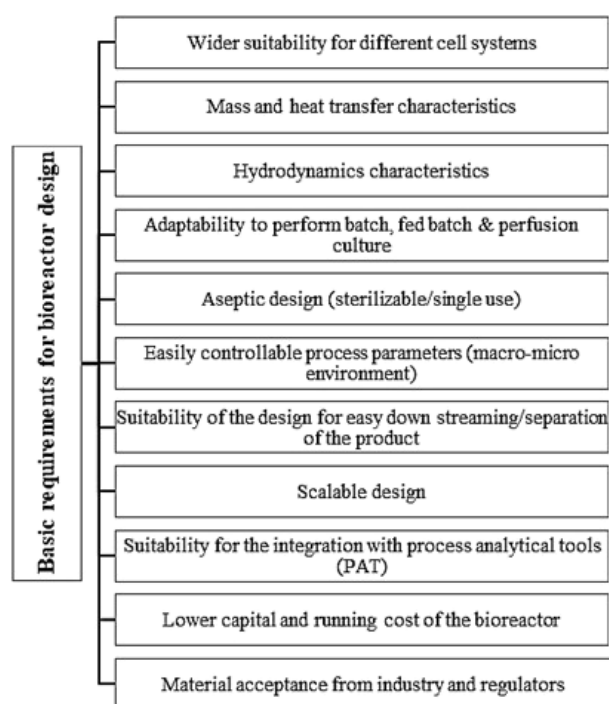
Basic requirements for bioreactor design

Wider suitability for different cell systems

Mass and heat transfer characteristics

Hydrodynamics characteristics

Adaptability to perform batch, fed batch & perfusion culture

Aseptic design (sterilizable/single use)

Easily controllable process parameters (macro-micro environment)

Suitability of the design for easy down streaming/separation of the product

Scalable design

Suitability for the integration with process analytical tools (PAT)

Lower capital and running cost of the bioreactor

Material acceptance from industry and regulators